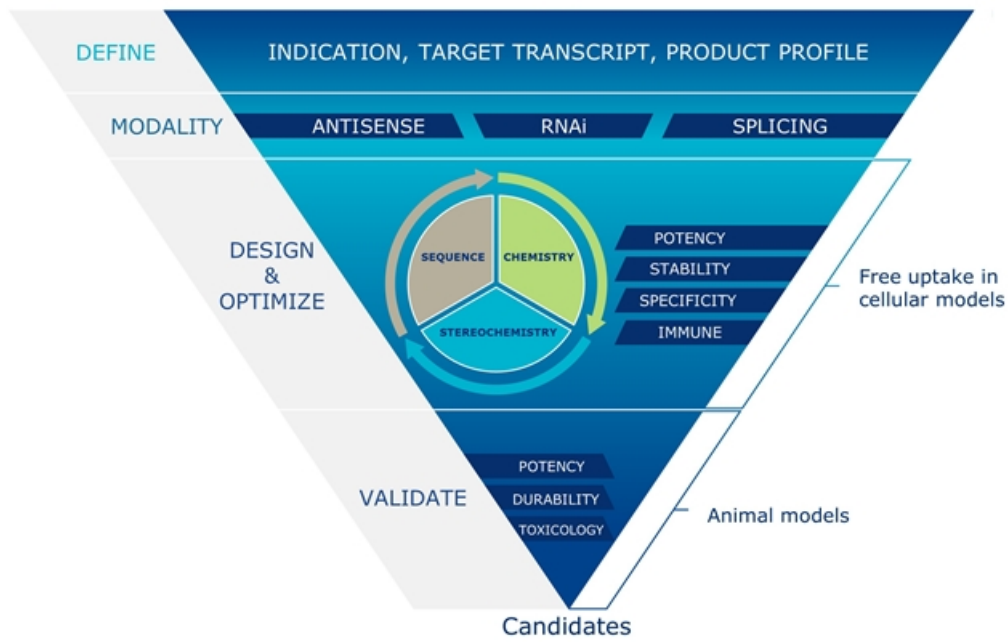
DEFINE
INDICATION, TARGET TRANSCRIPT, PRODUCT PROFILE

MODALITY
ANTISENSE
RNAi
SPLICING

DESIGN & OPTIMIZE
SEQUENCE
CHEMISTRY
STEREOCHEMISTRY
POTENCY
STABILITY
SPECIFICITY
IMMUNE
Free uptake in cellular models

VALIDATE
POTENCY
DURABILITY
TOXICOLOGY
Animal models

Candidates